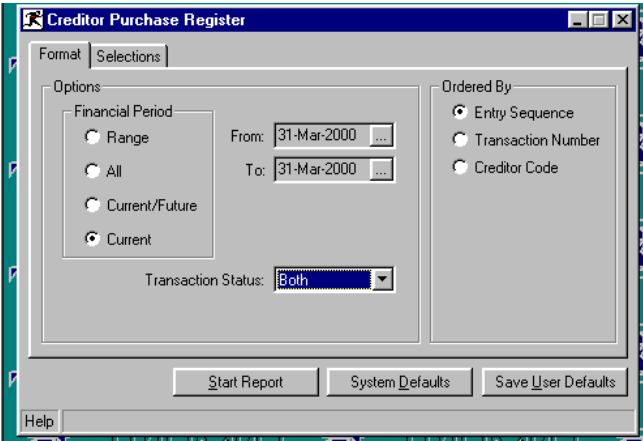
Creditor Purchase Register

Format | Selections

Options

Financial Period

Range

All

Current/Future

Current

From: 31-Mar-2000 ...

To: 31-Mar-2000 ...

Transaction Status: Both

Ordered By

Entry Sequence

Transaction Number

Creditor Code

Start Report | System Defaults | Save User Defaults

Help